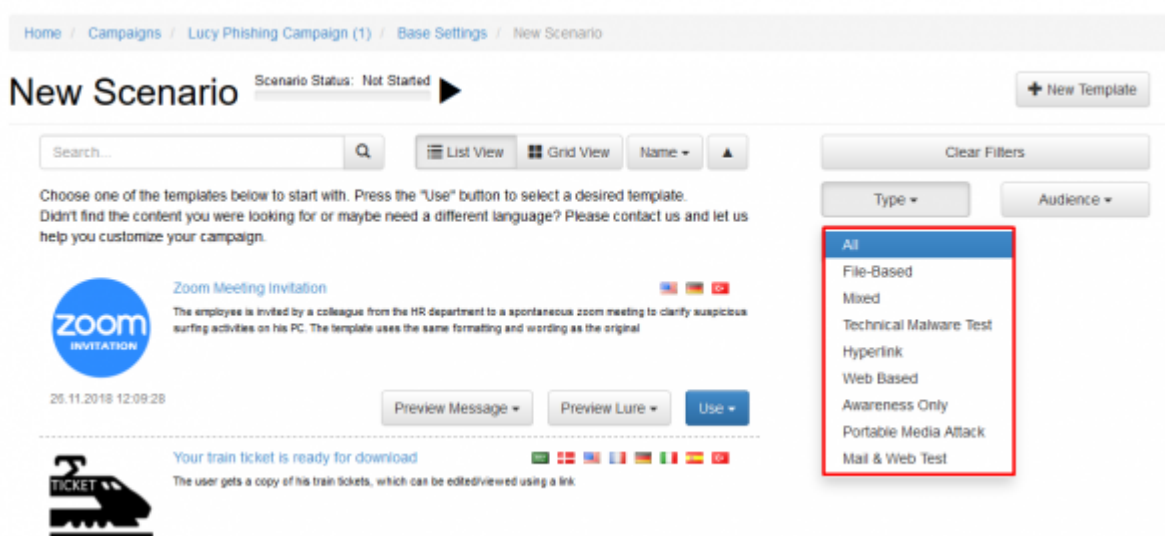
Home / Campaigns / Lucy Phishing Campaign (1) / Base Settings / New Scenario

New Scenario Scenario Status: Not Started

+ New Template

Search...

List View Grid View Name ▾ ▲

Clear Filters

Type ▾ Audience ▾

All
File-Based
Mixed
Technical Malware Test
Hyperlink
Web Based
Awareness Only
Portable Media Attack
Mail & Web Test

Choose one of the templates below to start with. Press the "Use" button to select a desired template.
Didn't find the content you were looking for or maybe need a different language? Please contact us and let us help you customize your campaign.

zoom INVITATION

Zoom Meeting Invitation

The employee is invited by a colleague from the HR department to a spontaneous zoom meeting to clarify suspicious surfing activities on his PC. The template uses the same formatting and wording as the original

26.11.2018 12:09:28

Preview Message ▾ Preview Lure ▾ Use ▾

TICKET

Your train ticket is ready for download

The user gets a copy of his train tickets, which can be edited/viewed using a link